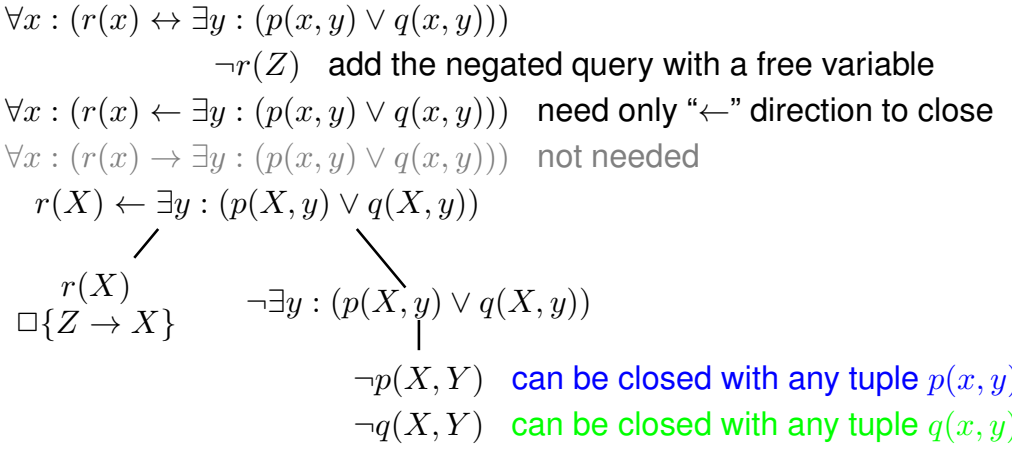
$\forall x : (r(x) \leftrightarrow \exists y : (p(x,y) \vee q(x,y)))$

$\neg r(Z)$ add the negated query with a free variable

$\forall x : (r(x) \leftarrow \exists y : (p(x,y) \vee q(x,y)))$ need only "$\leftarrow$" direction to close

$\forall x : (r(x) \rightarrow \exists y : (p(x,y) \vee q(x,y)))$ not needed

$r(X) \leftarrow \exists y : (p(X,y) \vee q(X,y))$

$r(X)$
$\Box\{Z \rightarrow X\}$

$\neg\exists y : (p(X,y) \vee q(X,y))$

$\neg p(X,Y)$ can be closed with any tuple $p(x,y$

$\neg q(X,Y)$ can be closed with any tuple $q(x,y$